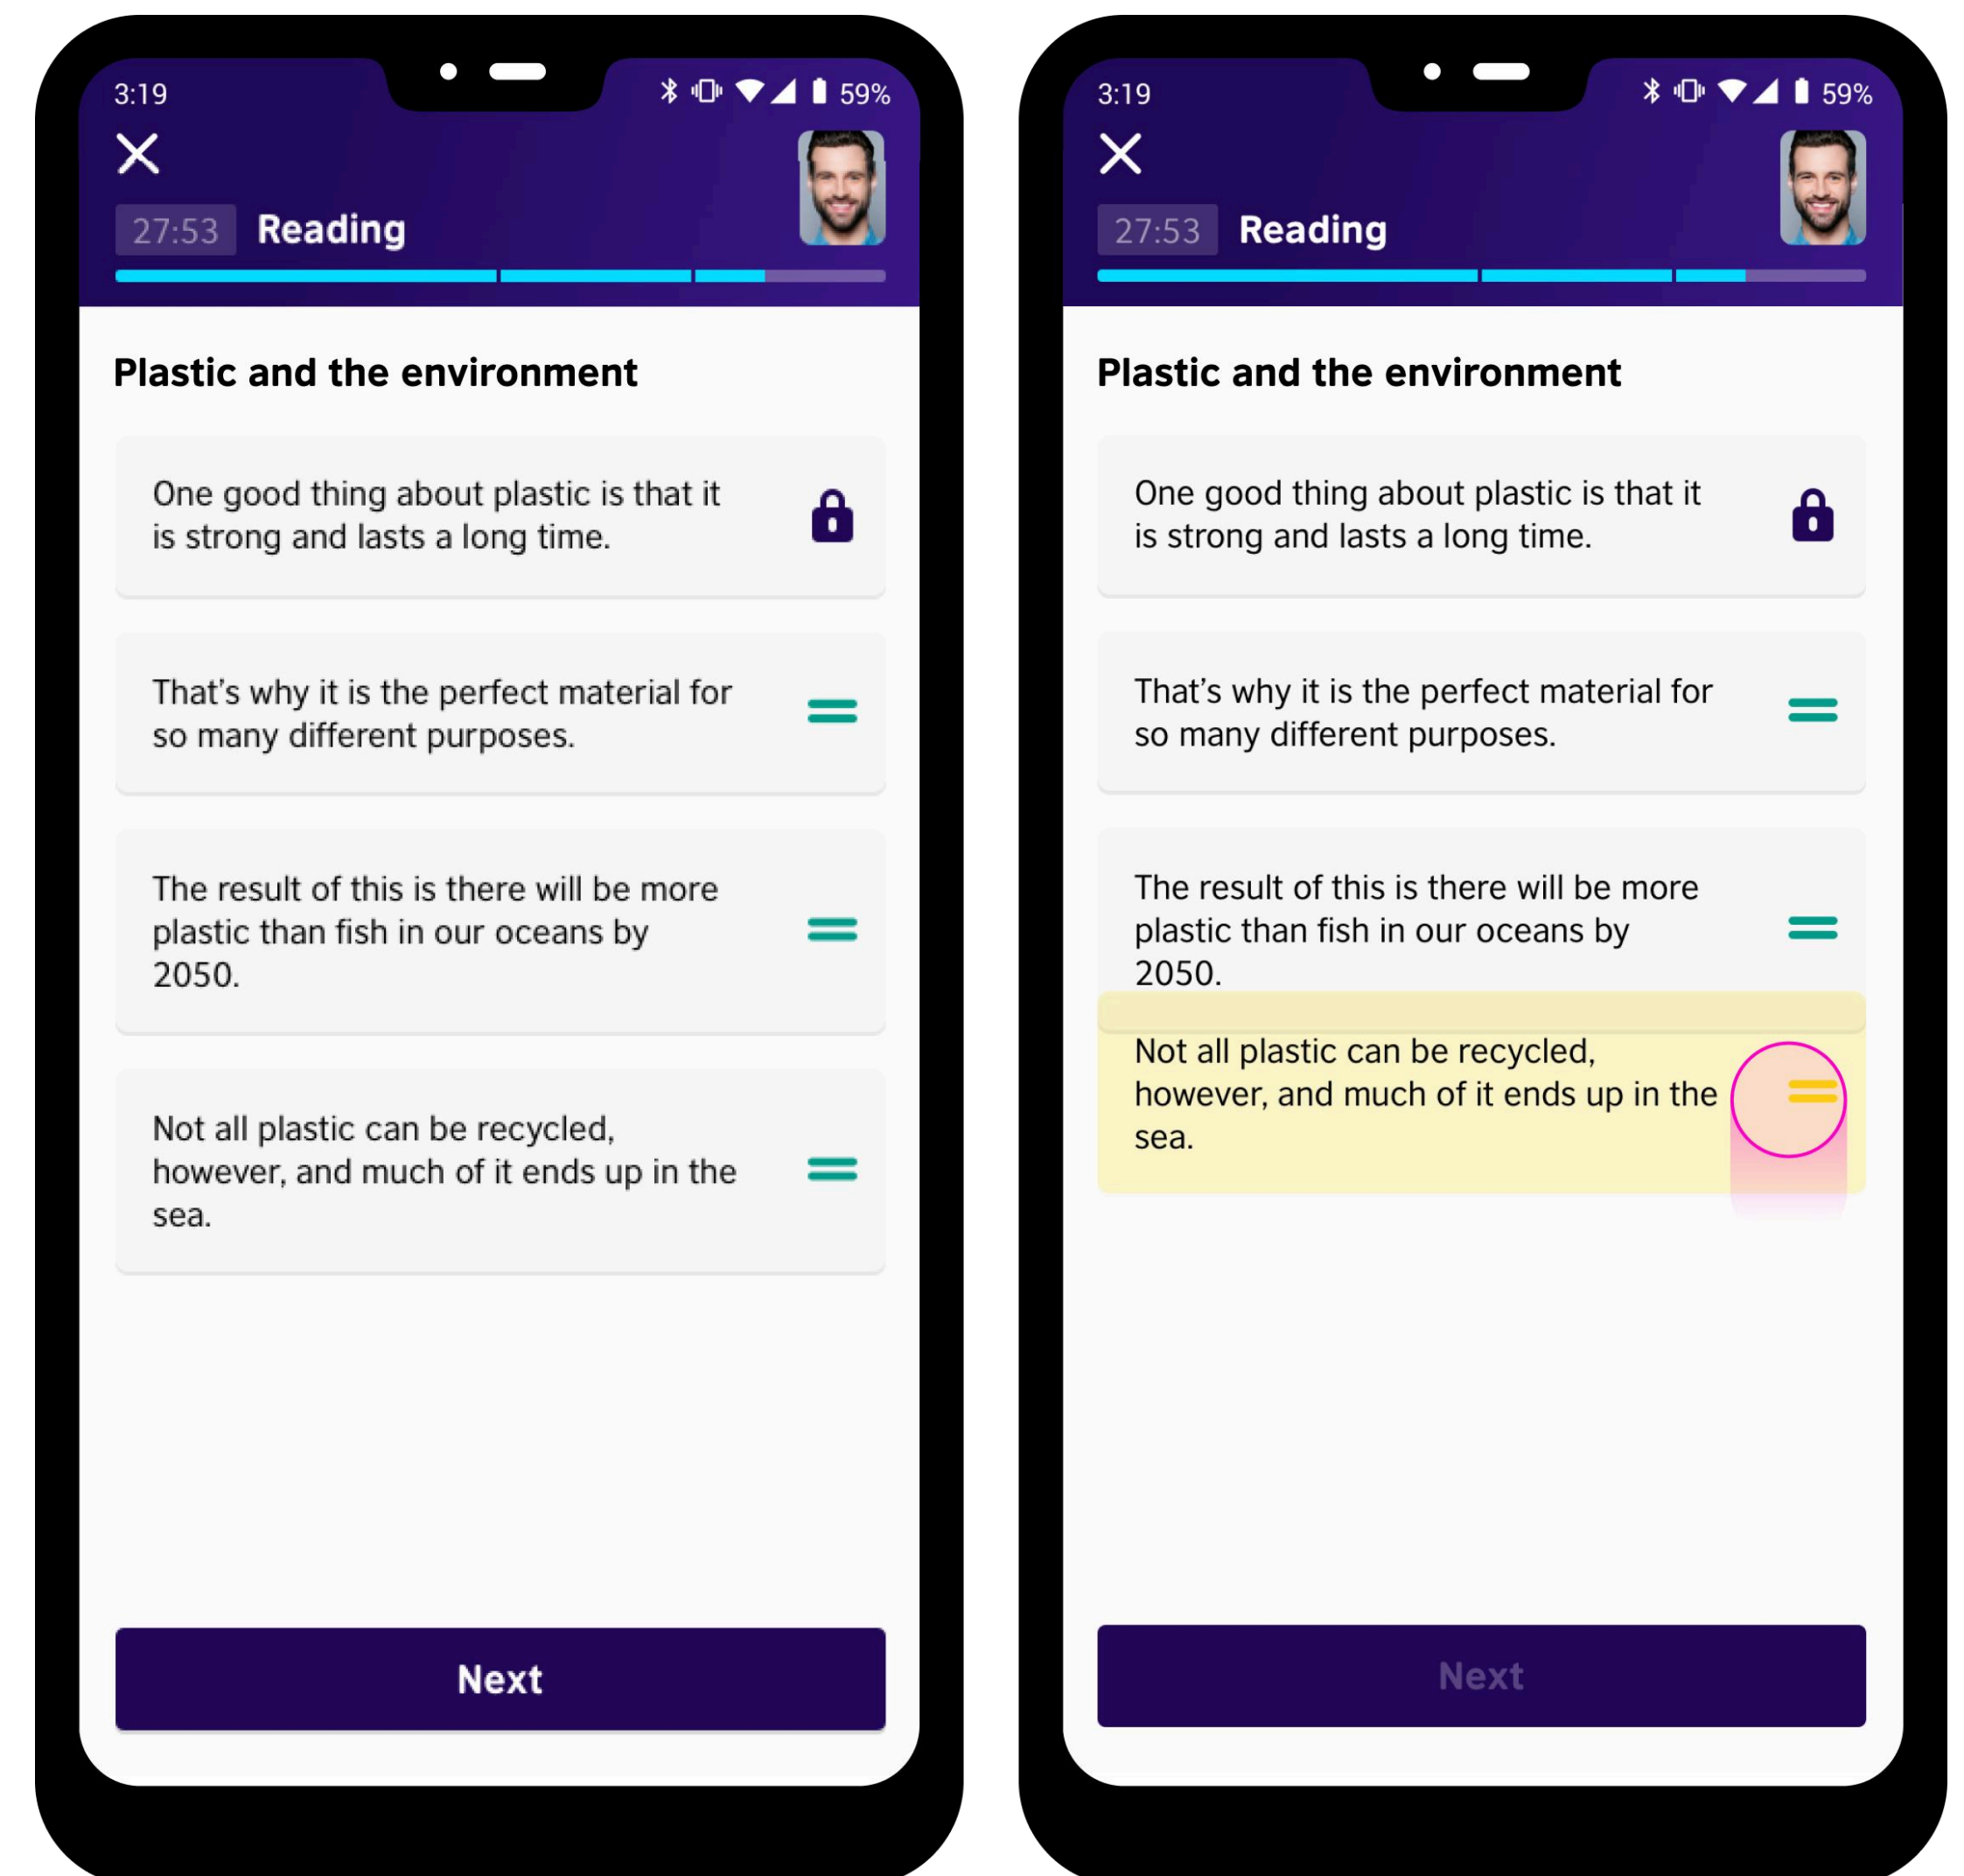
3:19

59%

27:53 Reading

Plastic and the environment

One good thing about plastic is that it is strong and lasts a long time.

That's why it is the perfect material for so many different purposes.

The result of this is there will be more plastic than fish in our oceans by 2050.

Not all plastic can be recycled, however, and much of it ends up in the sea.

Next

3:19

59%

27:53 Reading

Plastic and the environment

One good thing about plastic is that it is strong and lasts a long time.

That's why it is the perfect material for so many different purposes.

The result of this is there will be more plastic than fish in our oceans by 2050.

Not all plastic can be recycled, however, and much of it ends up in the sea.

Next